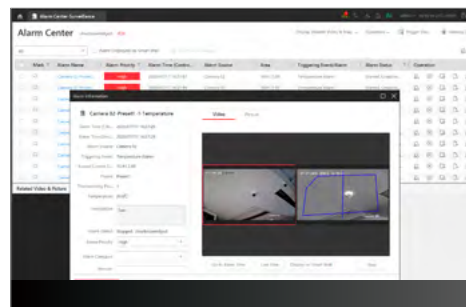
Alarm Center Surveillance

Alarm Center

Mark

Alarm Priority

Alarm Time (Client)

Alarm Source

Area

Triggering Event/Alarm

Alarm Status

Operation

High

High

Related Video & Picture

Alarm Information

Camera 02 Preset1 -1 Temperature

Video

Picture

Alarm Time (Cli...

Alarm Time (Dev...

Alarm Source

Triggering Even...

Preset

Alarm Priority

High

Alarm Category

Remark